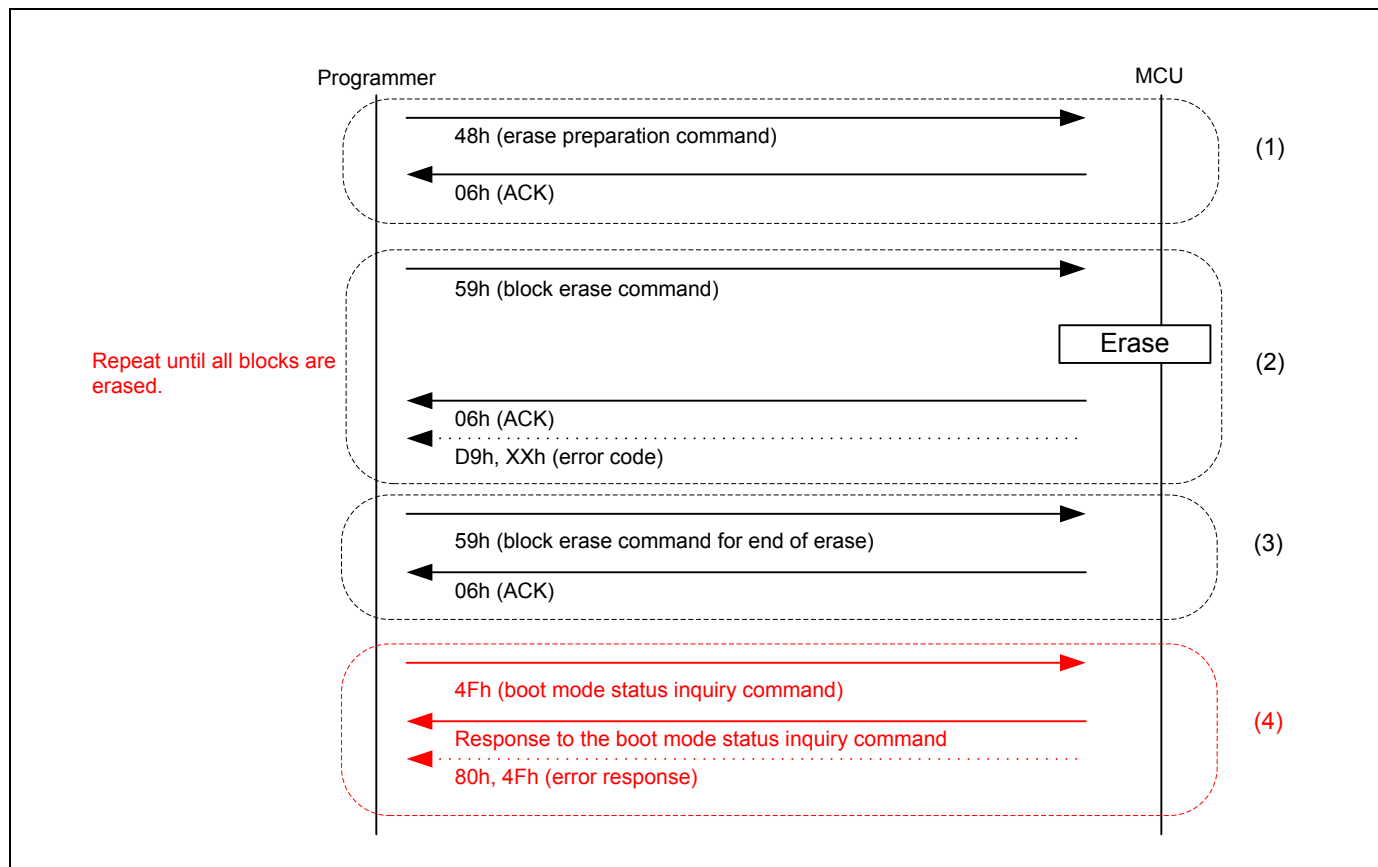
Programmer

MCU

48h (erase preparation command)

06h (ACK)

(1)

59h (block erase command)

Erase

Repeat until all blocks are erased.

(2)

06h (ACK)

D9h, XXh (error code)

59h (block erase command for end of erase)

(3)

06h (ACK)

4Fh (boot mode status inquiry command)

(4)

Response to the boot mode status inquiry command

80h, 4Fh (error response)